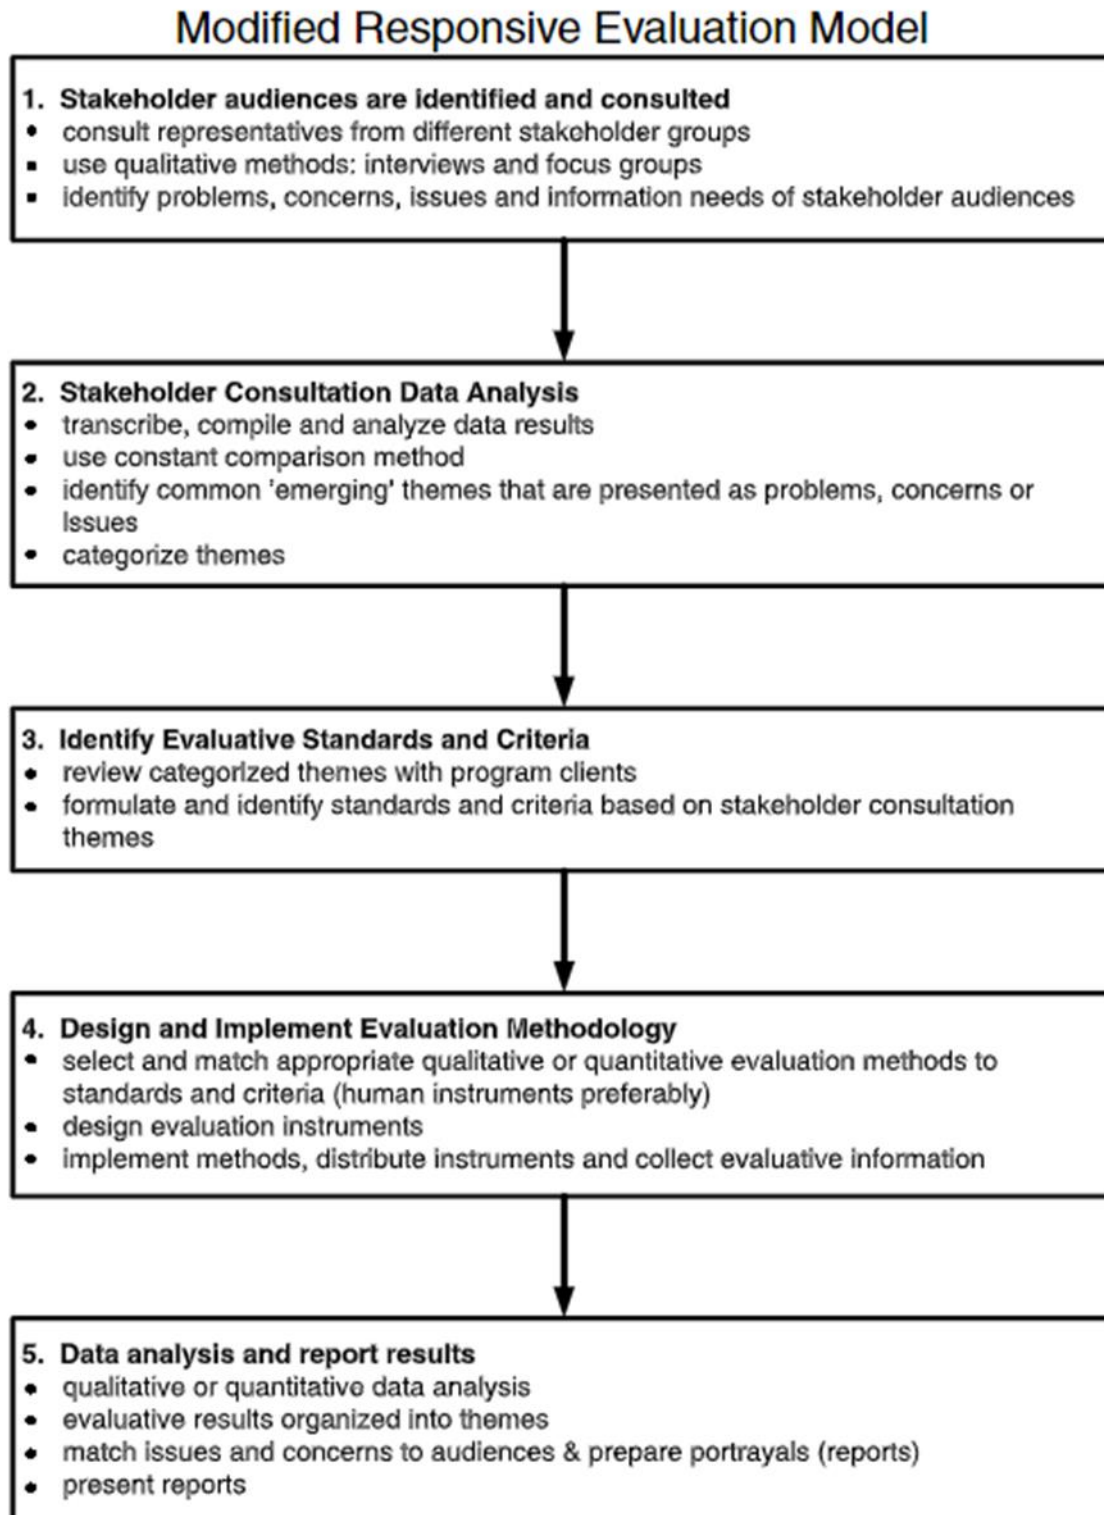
Modified Responsive Evaluation Model

1. Stakeholder audiences are identified and consulted
- consult representatives from different stakeholder groups
- use qualitative methods: interviews and focus groups
- identify problems, concerns, issues and information needs of stakeholder audiences

2. Stakeholder Consultation Data Analysis
- transcribe, compile and analyze data results
- use constant comparison method
- identify common 'emerging' themes that are presented as problems, concerns or Issues
- categorize themes

3. Identify Evaluative Standards and Criteria
- review categorized themes with program clients
- formulate and identify standards and criteria based on stakeholder consultation themes

4. Design and Implement Evaluation Methodology
- select and match appropriate qualitative or quantitative evaluation methods to standards and criteria (human instruments preferably)
- design evaluation instruments
- implement methods, distribute instruments and collect evaluative information

5. Data analysis and report results
- qualitative or quantitative data analysis
- evaluative results organized into themes
- match issues and concerns to audiences & prepare portrayals (reports)
- present reports